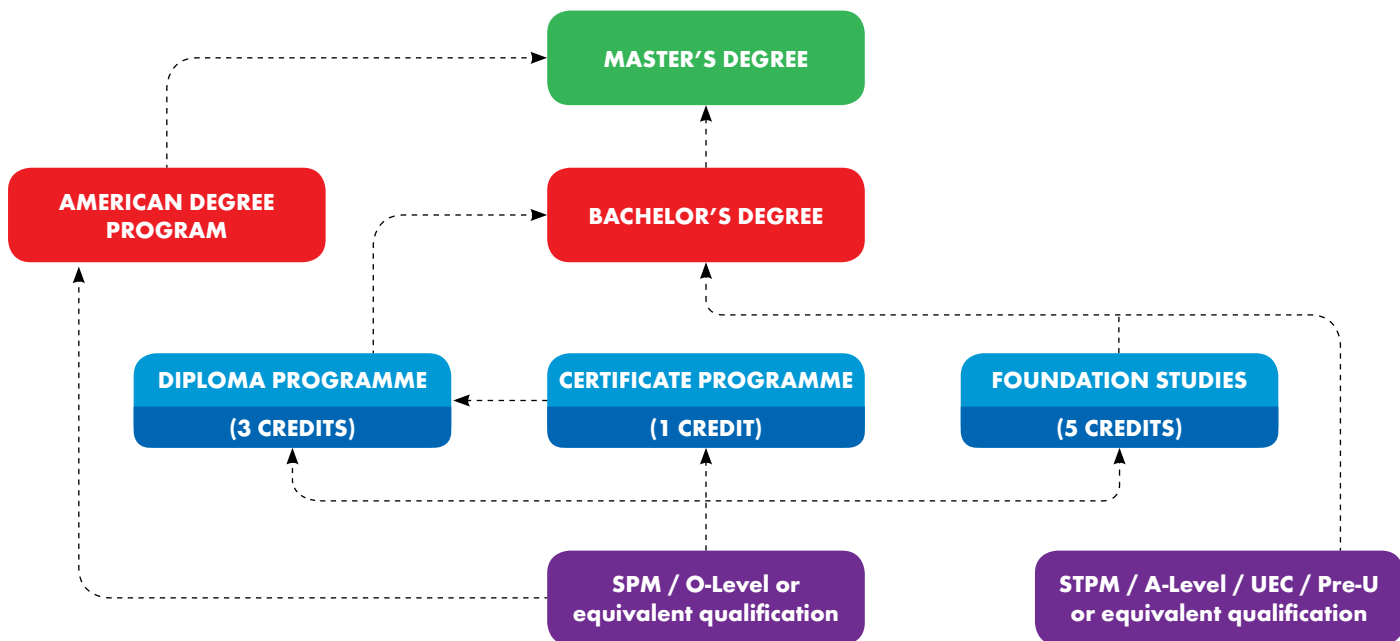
MASTER'S DEGREE

AMERICAN DEGREE PROGRAM

BACHELOR'S DEGREE

DIPLOMA PROGRAMME
(3 CREDITS)

CERTIFICATE PROGRAMME
(1 CREDIT)

FOUNDATION STUDIES
(5 CREDITS)

SPM / O-Level or equivalent qualification

STPM / A-Level / UEC / Pre-U or equivalent qualification